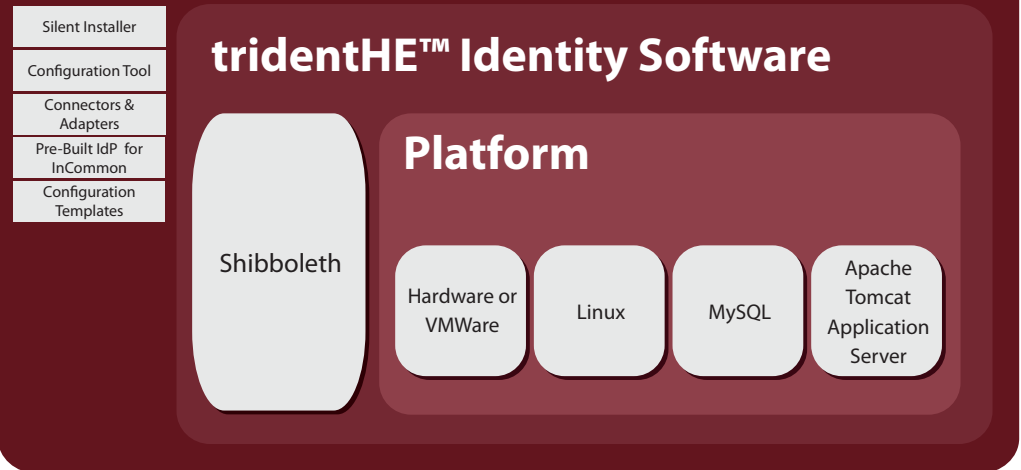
Silent Installer

Configuration Tool

Connectors & Adapters

Pre-Built IdP for InCommon

Configuration Templates

tridentHE™ Identity Software

Shibboleth

Platform

Hardware or VMWare

Linux

MySQL

Apache Tomcat Application Server